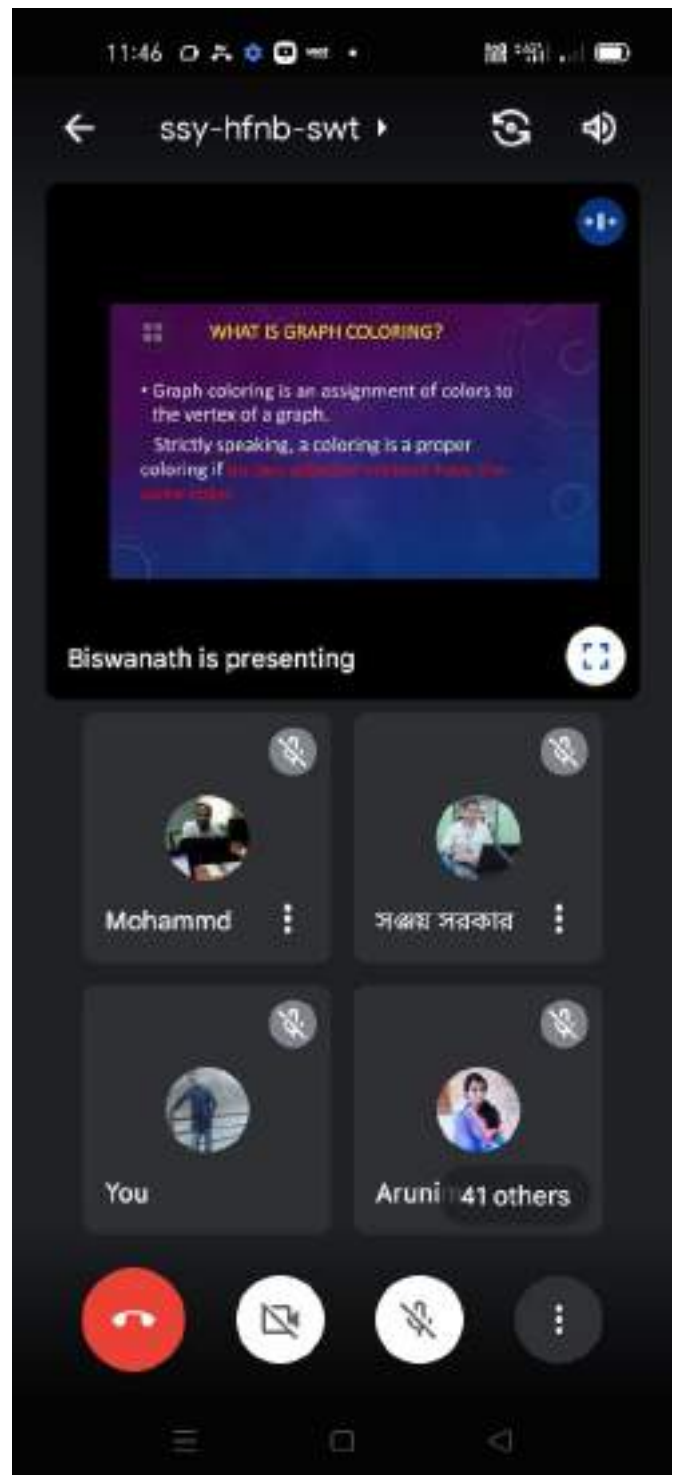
11:46

ssy-hfnb-swt

WHAT IS GRAPH COLORING?

• Graph coloring is an assignment of colors to the vertex of a graph.

Strictly speaking, a coloring is a proper coloring if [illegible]

Biswanath is presenting

Mohammd

সঞ্জয় সরকার

You

Aruni

41 others